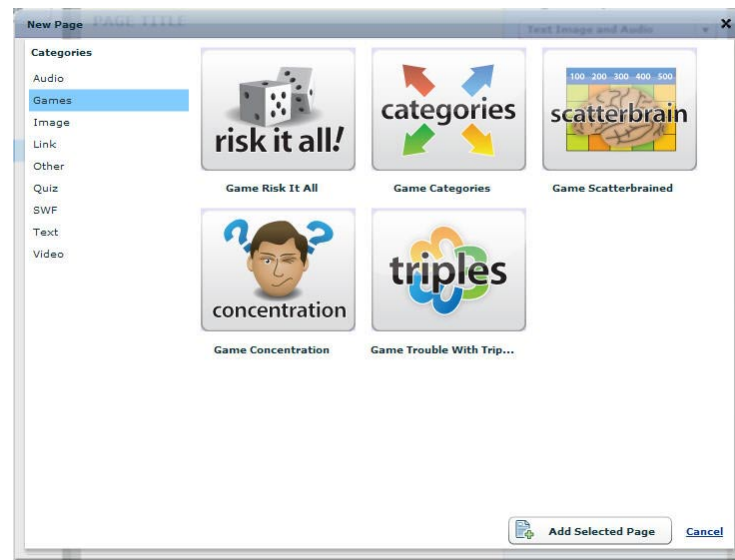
New Page PAGE TITLE

Text Image and Audio

Categories

Audio

Games

Image

Link

Other

Quiz

SWF

Text

Video

risk it all!

Game Risk It All

categories

Game Categories

100 200 300 400 500

scatterbrain

Game Scatterbrained

concentration

Game Concentration

triples

Game Trouble With Trip...

Add Selected Page

Cancel